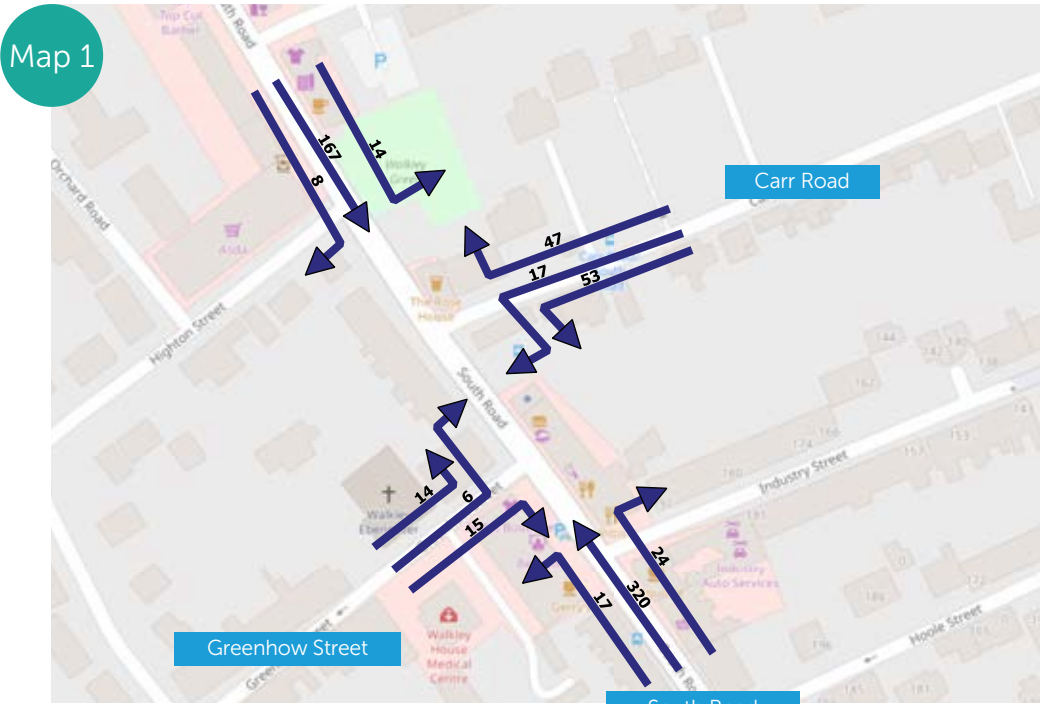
Map 1

Tip Cut Barber

South Road

P

167

14

8

Walkley Green

Carr Road

Orchard Road

Aldi

47

17

53

Highton Street

The Rose House

144

142

138

162

South Road

166

153

160

Industry Street

14

6

15

Walkley Ebenezer

24

320

17

Industry Auto Services

Garry

122

Hoole Street

Greenhow Street

Walkley House Medical Centre

South Road

145

181